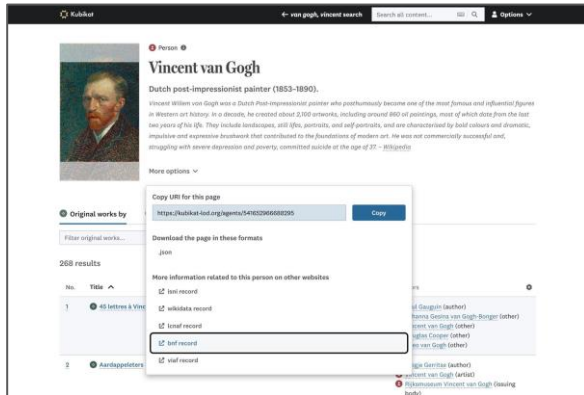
Kubikat

← van gogh, vincent search

Search all content...

Options

Person

Vincent van Gogh

Dutch post-impressionist painter (1853–1890).

Vincent Willem van Gogh was a Dutch Post-Impressionist painter who posthumously became one of the most famous and influential figures in Western art history. In a decade, he created about 2,100 artworks, including around 860 oil paintings, most of which date from the last two years of his life. They include landscapes, still lifes, portraits, and self-portraits, and are characterised by bold colours and dramatic, impulsive and expressive brushwork that contributed to the foundations of modern art. He was not commercially successful and, struggling with severe depression and poverty, committed suicide at the age of 37. – Wikipedia

More options

Copy URI for this page

https://kubikat-lod.org/agents/541632966688295

Copy

Download the page in these formats

.json

More information related to this person on other websites

isni record

wikidata record

lcnaf record

bnf record

viaf record

Original works by

Filter original works...

268 results

No.

Title

1

45 lettres à Vinc

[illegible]l Gauguin (author)
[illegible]hanna Gesina van Gogh-Bonger (other)
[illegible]cent van Gogh (other)
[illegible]glas Cooper (other)
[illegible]eo van Gogh (other)

2

Aardappeleters

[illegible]gie Gerritse (author)
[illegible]cent van Gogh (artist)
Rijksmuseum Vincent van Gogh (issuing body)